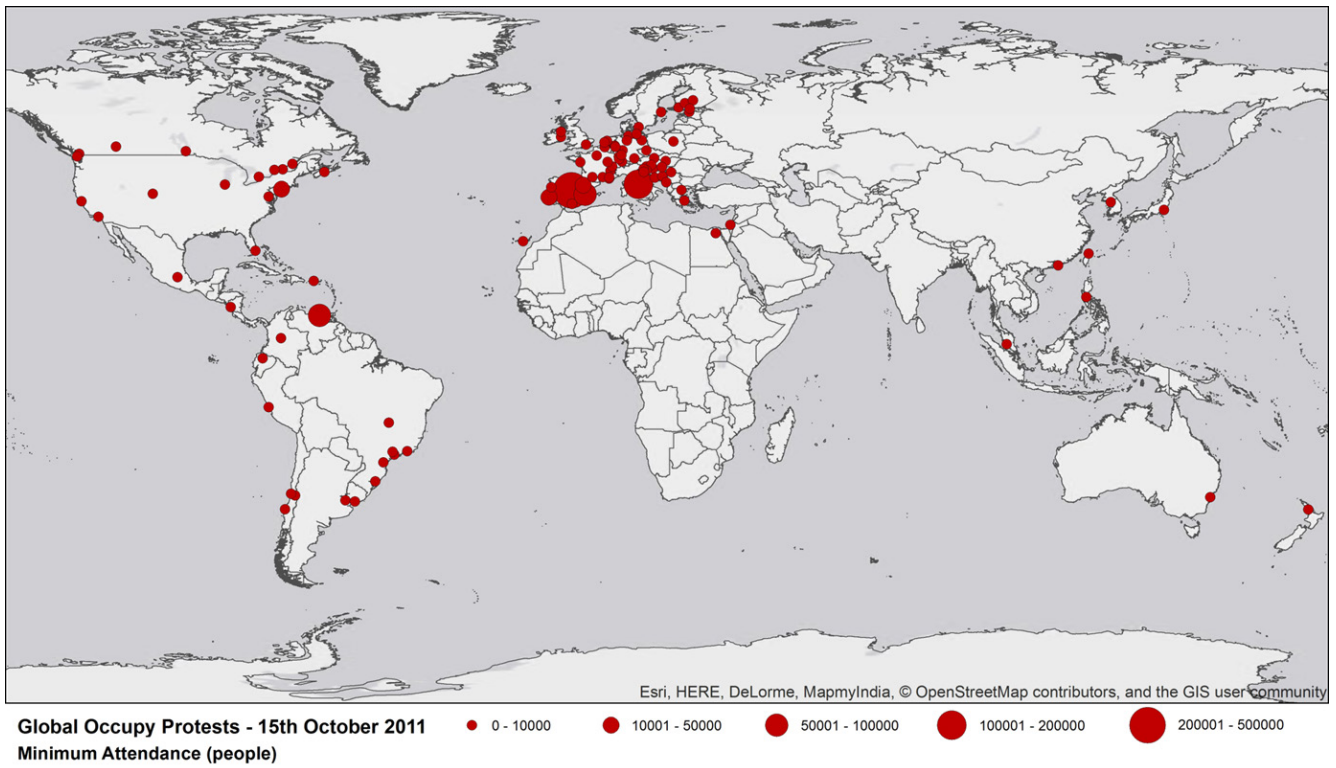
Esri, HERE, DeLorme, MapmyIndia, © OpenStreetMap contributors, and the GIS user community

Global Occupy Protests - 15th October 2011
Minimum Attendance (people)

0 - 10000
10001 - 50000
50001 - 100000
100001 - 200000
200001 - 500000